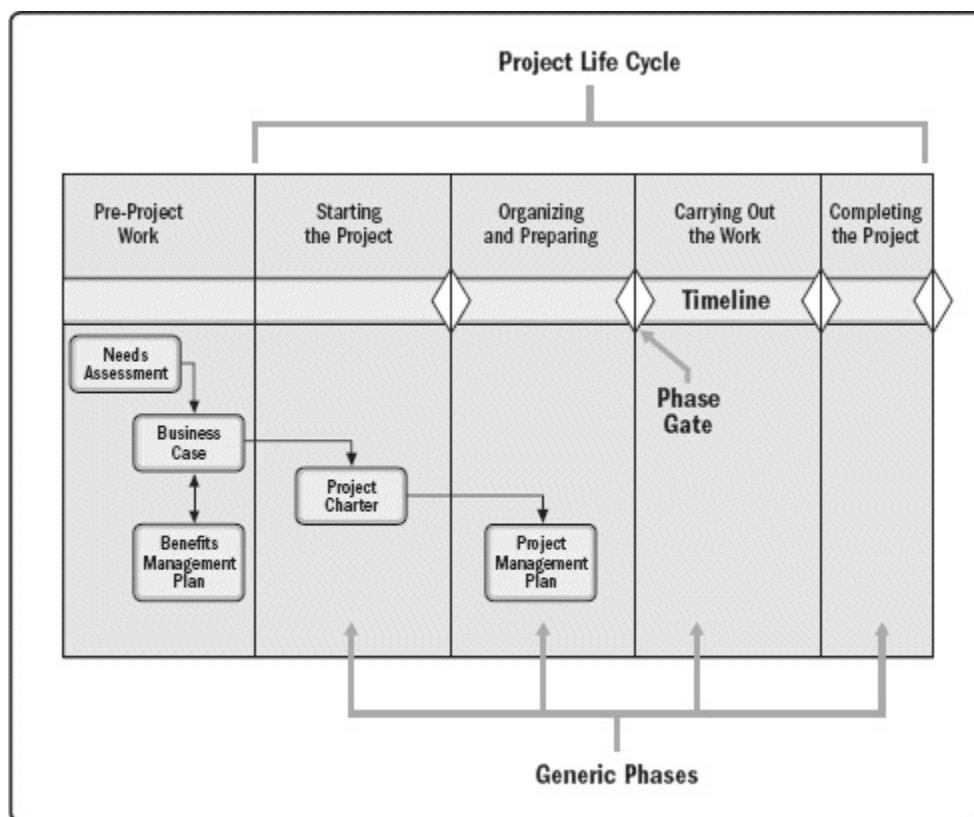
Project Life Cycle

Pre-Project Work

Starting the Project

Organizing and Preparing

Carrying Out the Work

Completing the Project

Timeline

Needs Assessment

Business Case

Benefits Management Plan

Project Charter

Project Management Plan

Phase Gate

Generic Phases